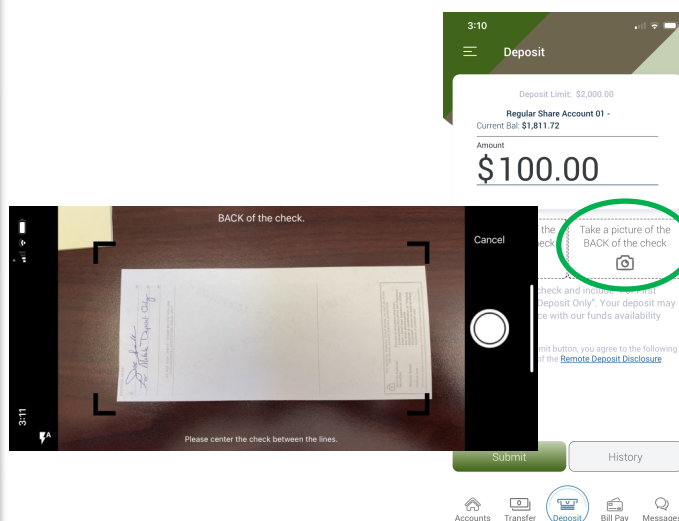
3:10

Deposit

Deposit Limit: $2,000.00

Regular Share Account 01 -
Current Bal: $1,811.72

Amount
$100.00

BACK of the check.

Cancel

Take a picture of the BACK of the check

the eck

check and include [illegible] Deposit Only". Your deposit may ce with our funds availability

mit button, you agree to the following of the Remote Deposit Disclosure

3:11

Please center the check between the lines.

Submit

History

Accounts Transfer Deposit Bill Pay Messages